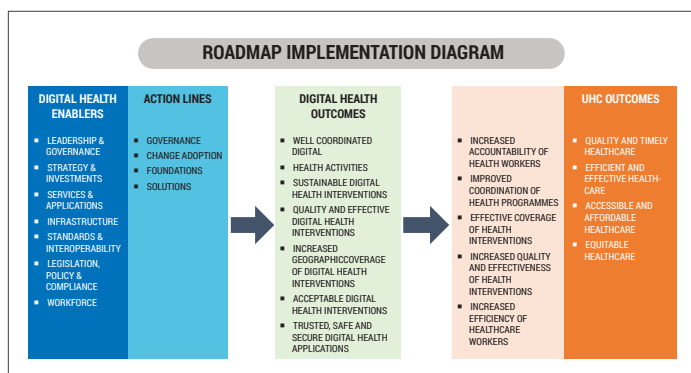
ROADMAP IMPLEMENTATION DIAGRAM

DIGITAL HEALTH ENABLERS

- LEADERSHIP & GOVERNANCE
- STRATEGY & INVESTMENTS
- SERVICES & APPLICATIONS
- INFRASTRUCTURE
- STANDARDS & INTEROPERABILITY
- LEGISLATION, POLICY & COMPLIANCE
- WORKFORCE

ACTION LINES

- GOVERNANCE
- CHANGE ADOPTION
- FOUNDATIONS
- SOLUTIONS

DIGITAL HEALTH OUTCOMES

- WELL COORDINATED DIGITAL
- HEALTH ACTIVITIES
- SUSTAINABLE DIGITAL HEALTH INTERVENTIONS
- QUALITY AND EFFECTIVE DIGITAL HEALTH INTERVENTIONS
- INCREASED GEOGRAPHICCOVERAGE OF DIGITAL HEALTH INTERVENTIONS
- ACCEPTABLE DIGITAL HEALTH INTERVENTIONS
- TRUSTED, SAFE AND SECURE DIGITAL HEALTH APPLICATIONS

- INCREASED ACCOUNTABILITY OF HEALTH WORKERS
- IMPROVED COORDINATION OF HEALTH PROGRAMMES
- EFFECTIVE COVERAGE OF HEALTH INTERVENTIONS
- INCREASED QUALITY AND EFFECTIVENESS OF HEALTH INTERVENTIONS
- INCREASED EFFICIENCY OF HEALTHCARE WORKERS

UHC OUTCOMES

- QUALITY AND TIMELY HEALTHCARE
- EFFICIENT AND EFFECTIVE HEALTHCARE
- ACCESSIBLE AND AFFORDABLE HEALTHCARE
- EQUITABLE HEALTHCARE